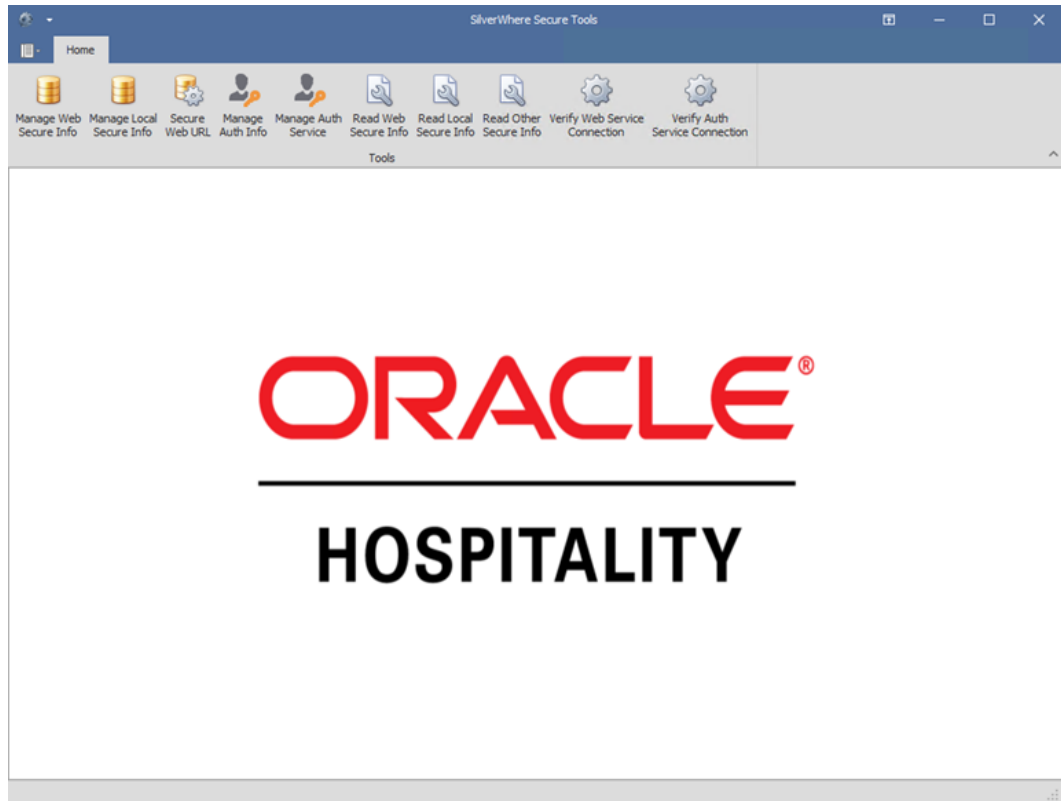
SilverWhere Secure Tools

Home

Manage Web Secure Info
Manage Local Secure Info
Secure Web URL
Manage Auth Info
Manage Auth Service
Read Web Secure Info
Read Local Secure Info
Read Other Secure Info
Verify Web Service Connection
Verify Auth Service Connection

Tools

ORACLE®

HOSPITALITY